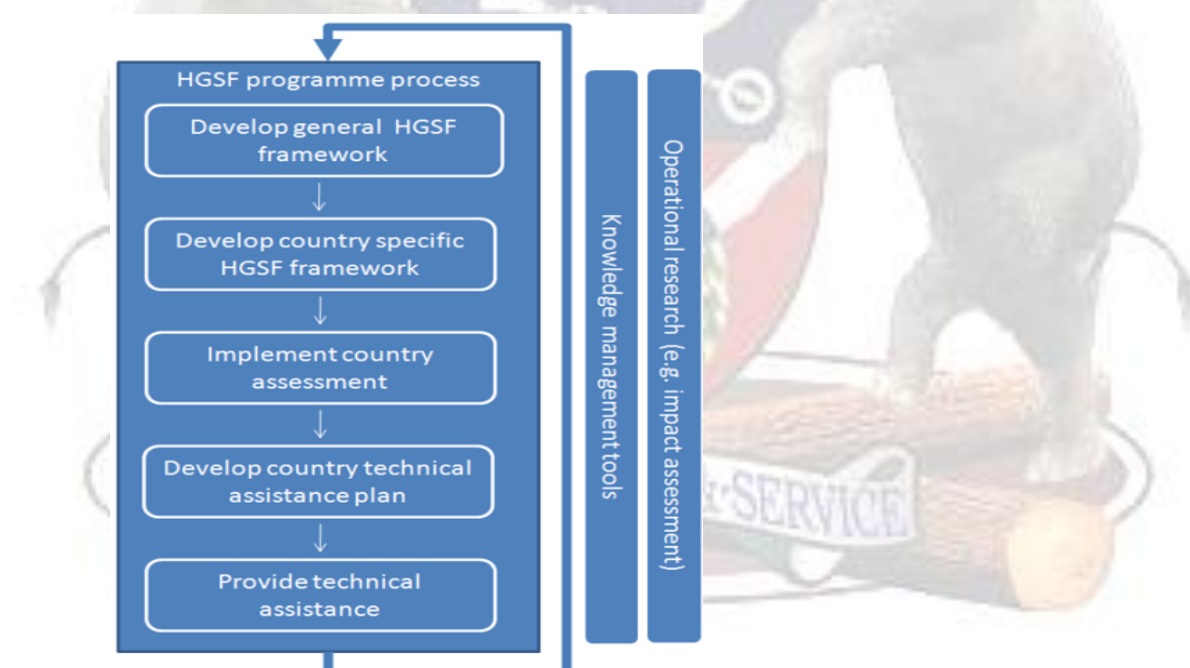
HGSF programme process

Develop general HGSF framework

Develop country specific HGSF framework

Implement country assessment

Develop country technical assistance plan

Provide technical assistance

Knowledge management tools

Operational research (e.g. impact assessment)

&SERVICE